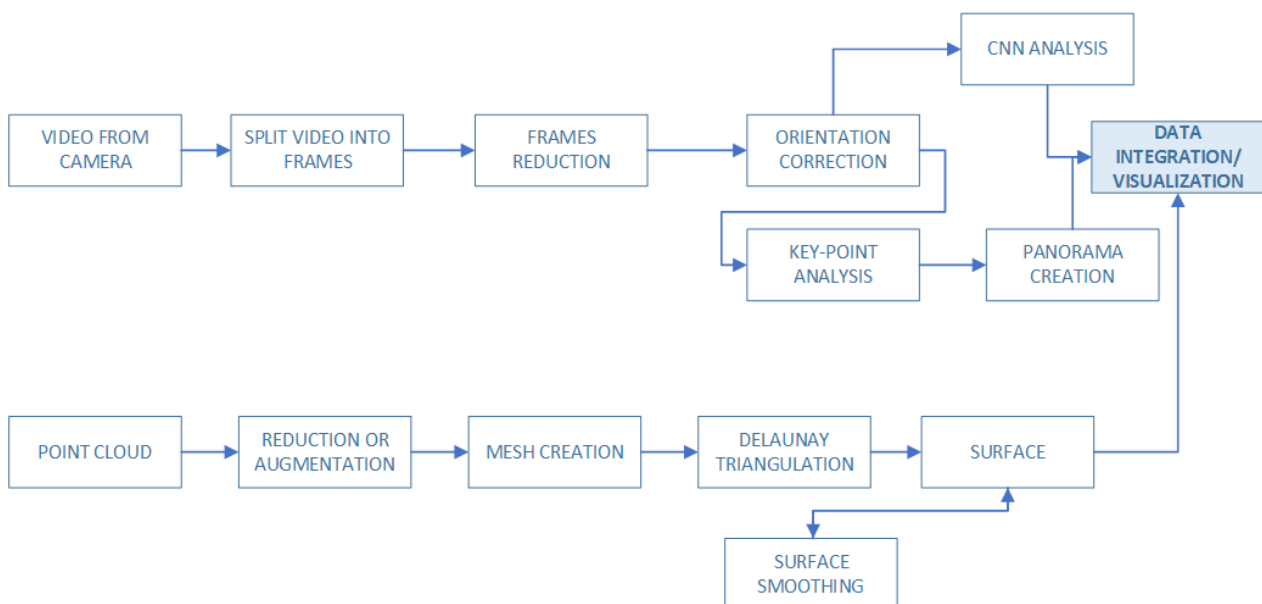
CNN ANALYSIS

VIDEO FROM CAMERA

SPLIT VIDEO INTO FRAMES

FRAMES REDUCTION

ORIENTATION CORRECTION

DATA INTEGRATION/ VISUALIZATION

KEY-POINT ANALYSIS

PANORAMA CREATION

POINT CLOUD

REDUCTION OR AUGMENTATION

MESH CREATION

DELAUNAY TRIANGULATION

SURFACE

SURFACE SMOOTHING